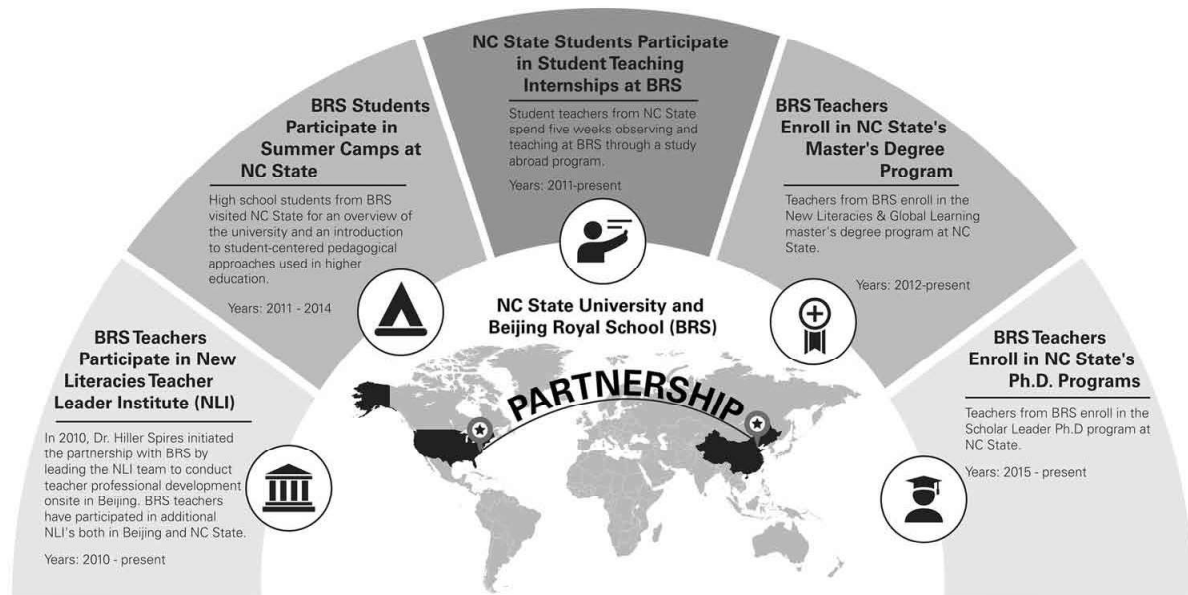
BRS Teachers Participate in New Literacies Teacher Leader Institute (NLI)

In 2010, Dr. Hiller Spires initiated the partnership with BRS by leading the NLI team to conduct teacher professional development onsite in Beijing. BRS teachers have participated in additional NLI's both in Beijing and NC State.

Years: 2010 - present

BRS Students Participate in Summer Camps at NC State

High school students from BRS visited NC State for an overview of the university and an introduction to student-centered pedagogical approaches used in higher education.

Years: 2011 - 2014

NC State Students Participate in Student Teaching Internships at BRS

Student teachers from NC State spend five weeks observing and teaching at BRS through a study abroad program.

Years: 2011-present

BRS Teachers Enroll in NC State's Master's Degree Program

Teachers from BRS enroll in the New Literacies & Global Learning master's degree program at NC State.

Years: 2012-present

BRS Teachers Enroll in NC State's Ph.D. Programs

Teachers from BRS enroll in the Scholar Leader Ph.D program at NC State.

Years: 2015 - present

NC State University and Beijing Royal School (BRS)

PARTNERSHIP